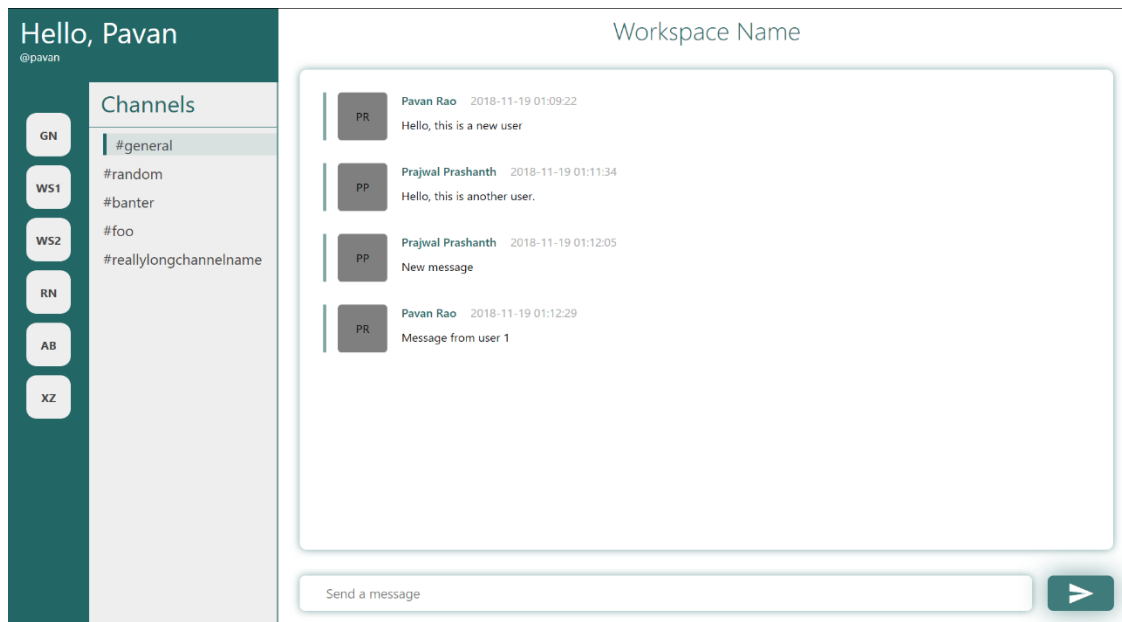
Hello, Pavan
@pavan

GN
WS1
WS2
RN
AB
XZ

Channels
#general
#random
#banter
#foo
#reallylongchannelname

Workspace Name

PR
Pavan Rao 2018-11-19 01:09:22
Hello, this is a new user

PP
Prajwal Prashanth 2018-11-19 01:11:34
Hello, this is another user.

PP
Prajwal Prashanth 2018-11-19 01:12:05
New message

PR
Pavan Rao 2018-11-19 01:12:29
Message from user 1

Send a message